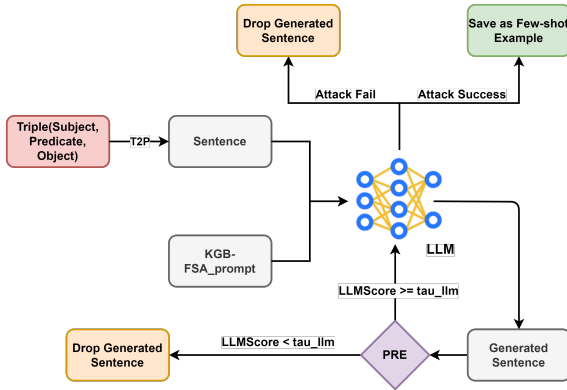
Drop Generated Sentence

Save as Few-shot Example

Attack Fail

Attack Success

Triple(Subject, Predicate, Object)

T2P

Sentence

KGB-FSA_prompt

LLM

LLMScore >= tau_llm

LLMScore < tau_llm

Drop Generated Sentence

PRE

Generated Sentence